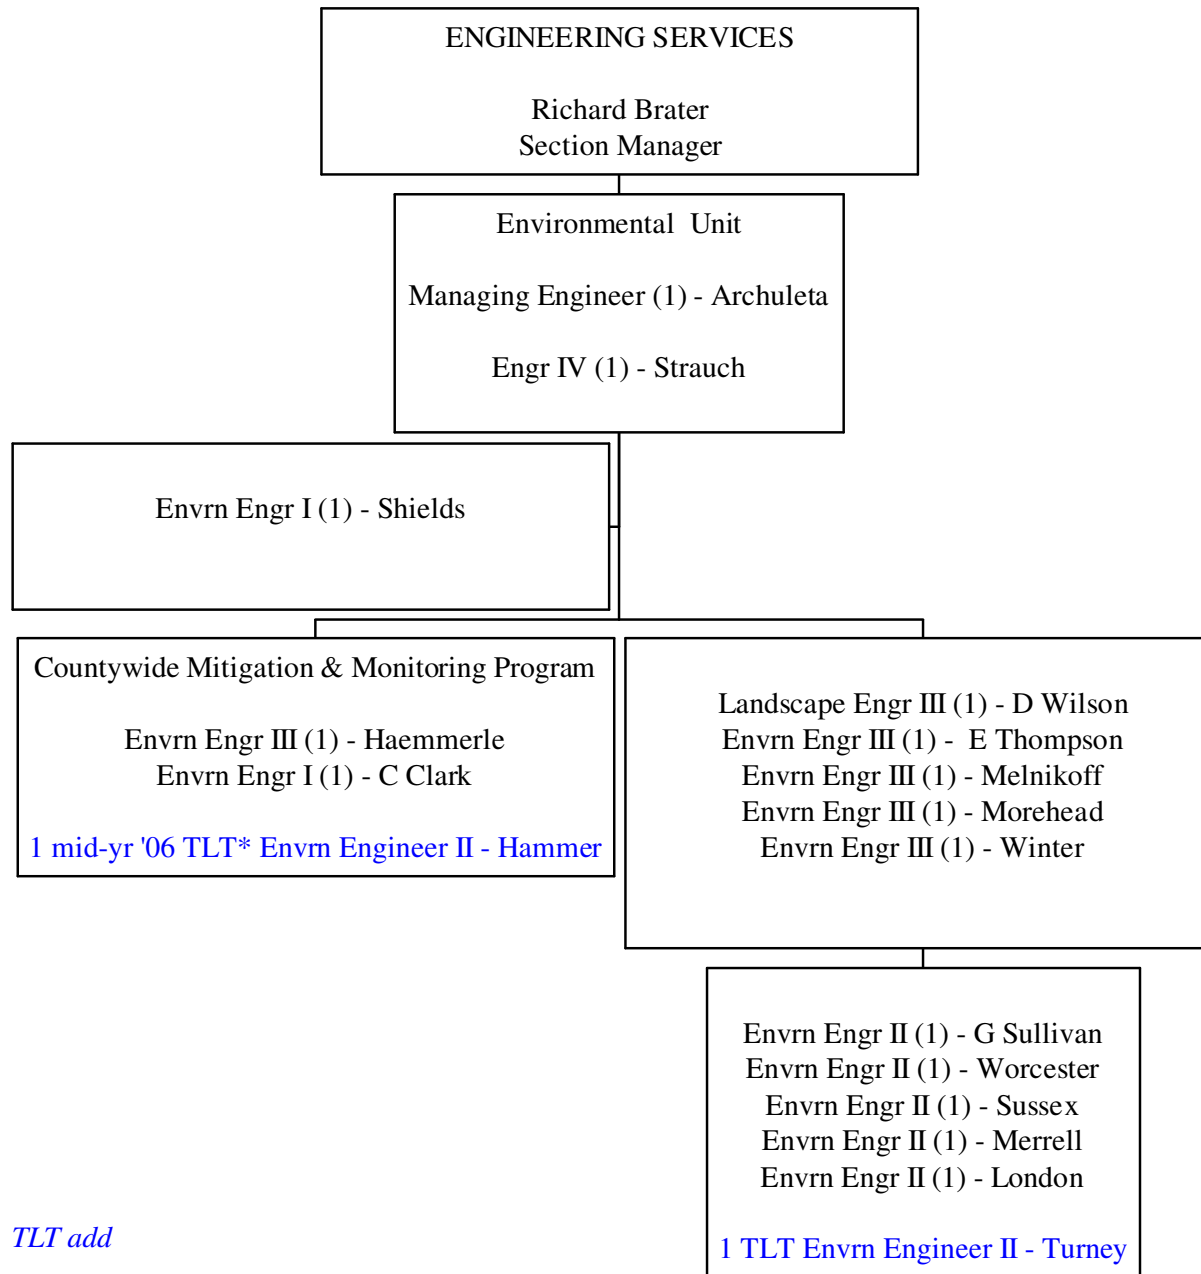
ENGINEERING SERVICES

Richard Brater
Section Manager

Environmental Unit

Managing Engineer (1) - Archuleta

Engr IV (1) - Strauch

Envrn Engr I (1) - Shields

Countywide Mitigation & Monitoring Program

Envrn Engr III (1) - Haemmerle
Envrn Engr I (1) - C Clark

1 mid-yr '06 TLT* Envrn Engineer II - Hammer

Landscape Engr III (1) - D Wilson
Envrn Engr III (1) - E Thompson
Envrn Engr III (1) - Melnikoff
Envrn Engr III (1) - Morehead
Envrn Engr III (1) - Winter

Envrn Engr II (1) - G Sullivan
Envrn Engr II (1) - Worcester
Envrn Engr II (1) - Sussex
Envrn Engr II (1) - Merrell
Envrn Engr II (1) - London

1 TLT Envrn Engineer II - Turney

TLT add